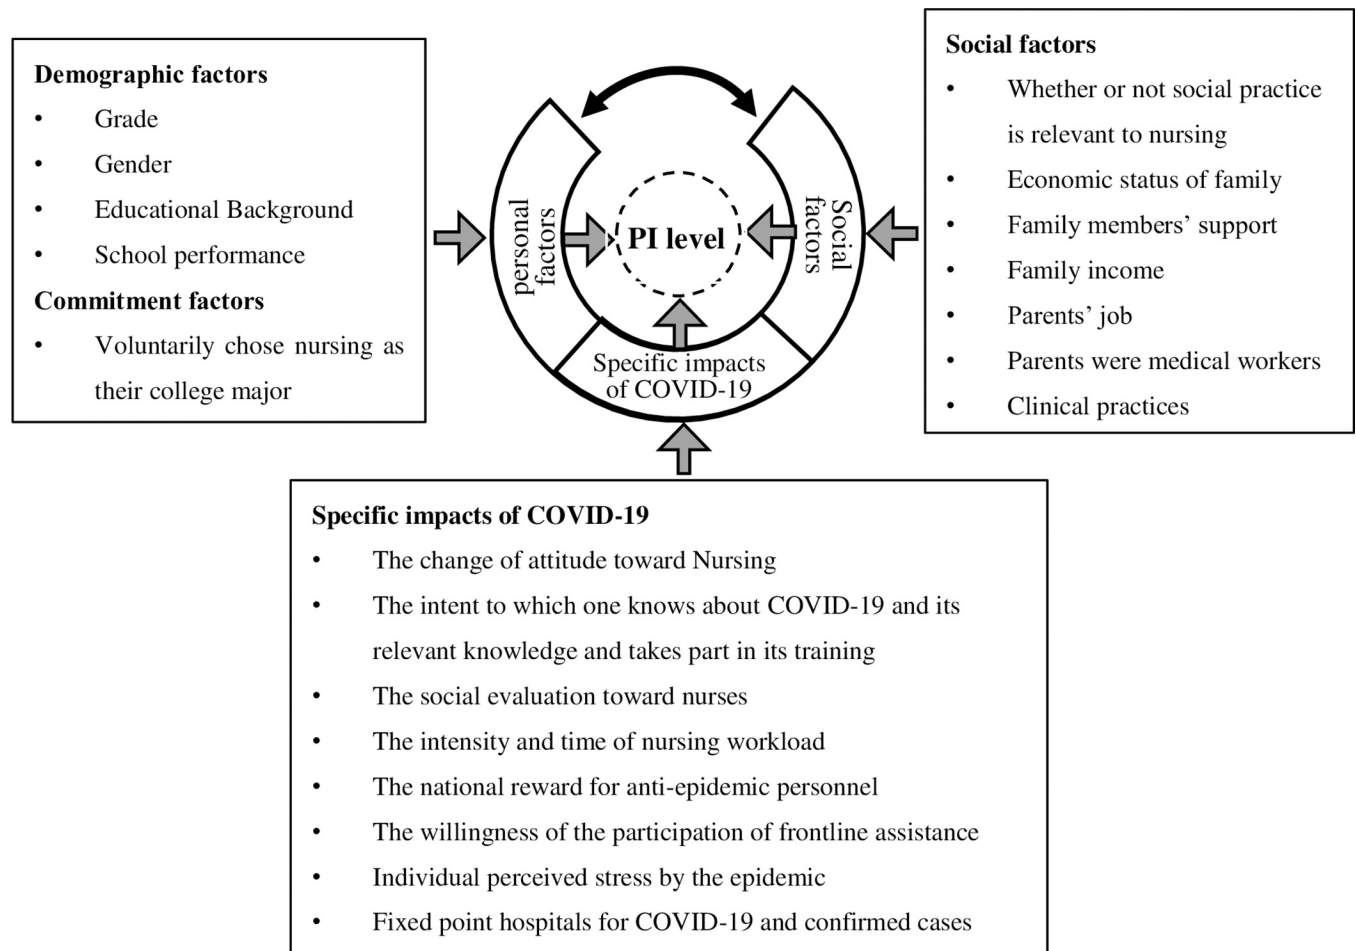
**Demographic factors**
- Grade
- Gender
- Educational Background
- School performance

**Commitment factors**
- Voluntarily chose nursing as their college major

personal factors

PI level

Social factors

Specific impacts of COVID-19

**Social factors**
- Whether or not social practice is relevant to nursing
- Economic status of family
- Family members' support
- Family income
- Parents' job
- Parents were medical workers
- Clinical practices

**Specific impacts of COVID-19**
- The change of attitude toward Nursing
- The intent to which one knows about COVID-19 and its relevant knowledge and takes part in its training
- The social evaluation toward nurses
- The intensity and time of nursing workload
- The national reward for anti-epidemic personnel
- The willingness of the participation of frontline assistance
- Individual perceived stress by the epidemic
- Fixed point hospitals for COVID-19 and confirmed cases